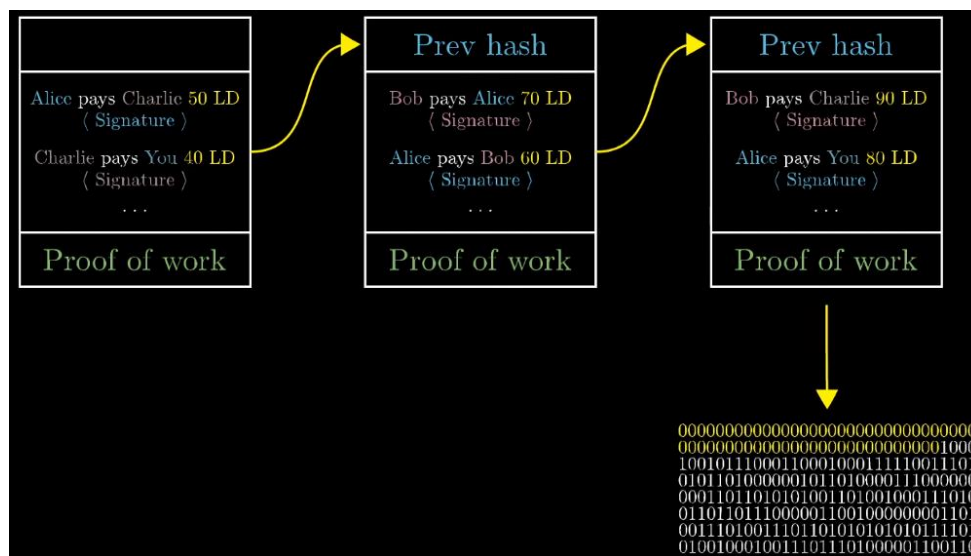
Alice pays Charlie 50 LD
⟨ Signature ⟩

Charlie pays You 40 LD
⟨ Signature ⟩

...

Proof of work

Prev hash

Bob pays Alice 70 LD
⟨ Signature ⟩

Alice pays Bob 60 LD
⟨ Signature ⟩

...

Proof of work

Prev hash

Bob pays Charlie 90 LD
⟨ Signature ⟩

Alice pays You 80 LD
⟨ Signature ⟩

...

Proof of work

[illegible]